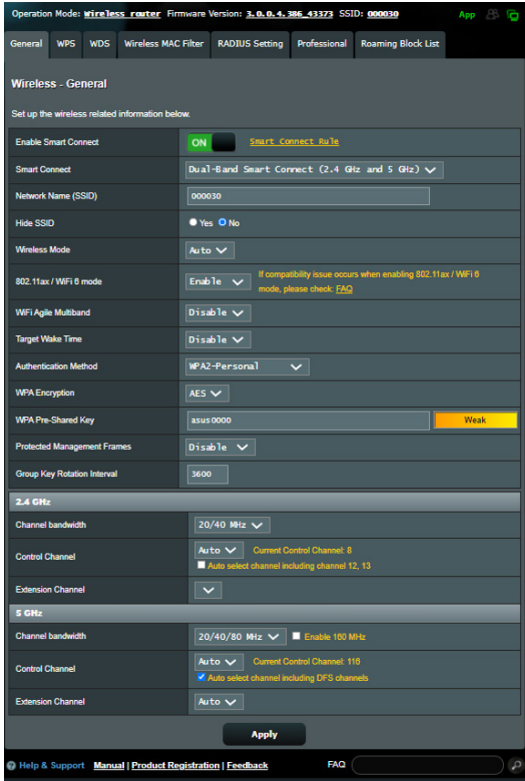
Operation Mode: Wireless router Firmware Version: 3.0.0.4.386_43373 SSID: 000030

App

General | WPS | WDS | Wireless MAC Filter | RADIUS Setting | Professional | Roaming Block List

Wireless - General

Set up the wireless related information below.

| | |
|---|---|
| Enable Smart Connect | ON Smart Connect Rule |
| Smart Connect | Dual-Band Smart Connect (2.4 GHz and 5 GHz) |
| Network Name (SSID) | 000030 |
| Hide SSID | Yes No |
| Wireless Mode | Auto |
| 802.11ax / WiFi 6 mode | Enable If compatibility issue occurs when enabling 802.11ax / WiFi 6 mode, please check: FAQ |
| WiFi Agile Multiband | Disable |
| Target Wake Time | Disable |
| Authentication Method | WPA2-Personal |
| WPA Encryption | AES |
| WPA Pre-Shared Key | asus0000 Weak |
| Protected Management Frames | Disable |
| Group Key Rotation Interval | 3600 |

2.4 GHz

| | |
|---|---|
| Channel bandwidth | 20/40 MHz |
| Control Channel | Auto Current Control Channel: 8 Auto select channel including channel 12, 13 |
| Extension Channel | |

5 GHz

| | |
|---|---|
| Channel bandwidth | 20/40/80 MHz Enable 160 MHz |
| Control Channel | Auto Current Control Channel: 116 Auto select channel including DFS channels |
| Extension Channel | Auto |

Apply

Help & Support Manual | Product Registration | Feedback FAQ